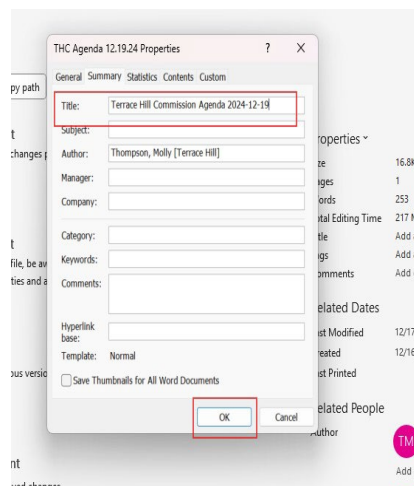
py path

t
changes

t
file, be av
ties and a

ous versi

nt
ud changes

THC Agenda 12.19.24 Properties ? X

General Summary Statistics Contents Custom

Title: Terrace Hill Commission Agenda 2024-12-19
Subject:
Author: Thompson, Molly [Terrace Hill]
Manager:
Company:
Category:
Keywords:
Comments:
Hyperlink base:
Template: Normal

Save Thumbnails for All Word Documents

OK Cancel

roperties ˅
ze 16.8K
ages 1
ords 253
tal Editing Time 217 M
tle Add
gs Add
omments Add

elated Dates
st Modified 12/17
eated 12/16
st Printed

elated People
Author
TM
Add